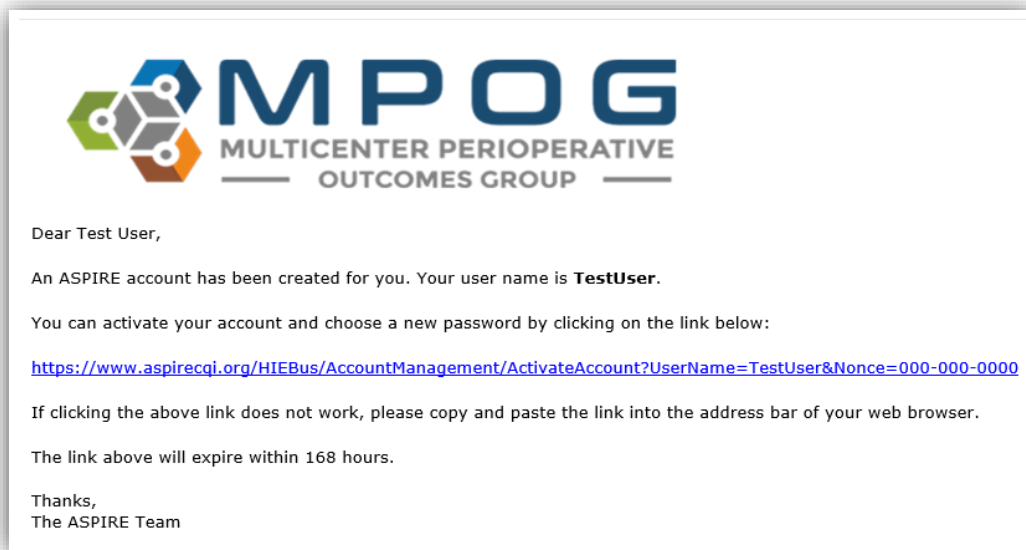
MPOG
MULTICENTER PERIOPERATIVE
OUTCOMES GROUP

Dear Test User,

An ASPIRE account has been created for you. Your user name is **TestUser**.

You can activate your account and choose a new password by clicking on the link below:

https://www.aspirecqi.org/HIEBus/AccountManagement/ActivateAccount?UserName=TestUser&Nonce=000-000-0000

If clicking the above link does not work, please copy and paste the link into the address bar of your web browser.

The link above will expire within 168 hours.

Thanks,
The ASPIRE Team